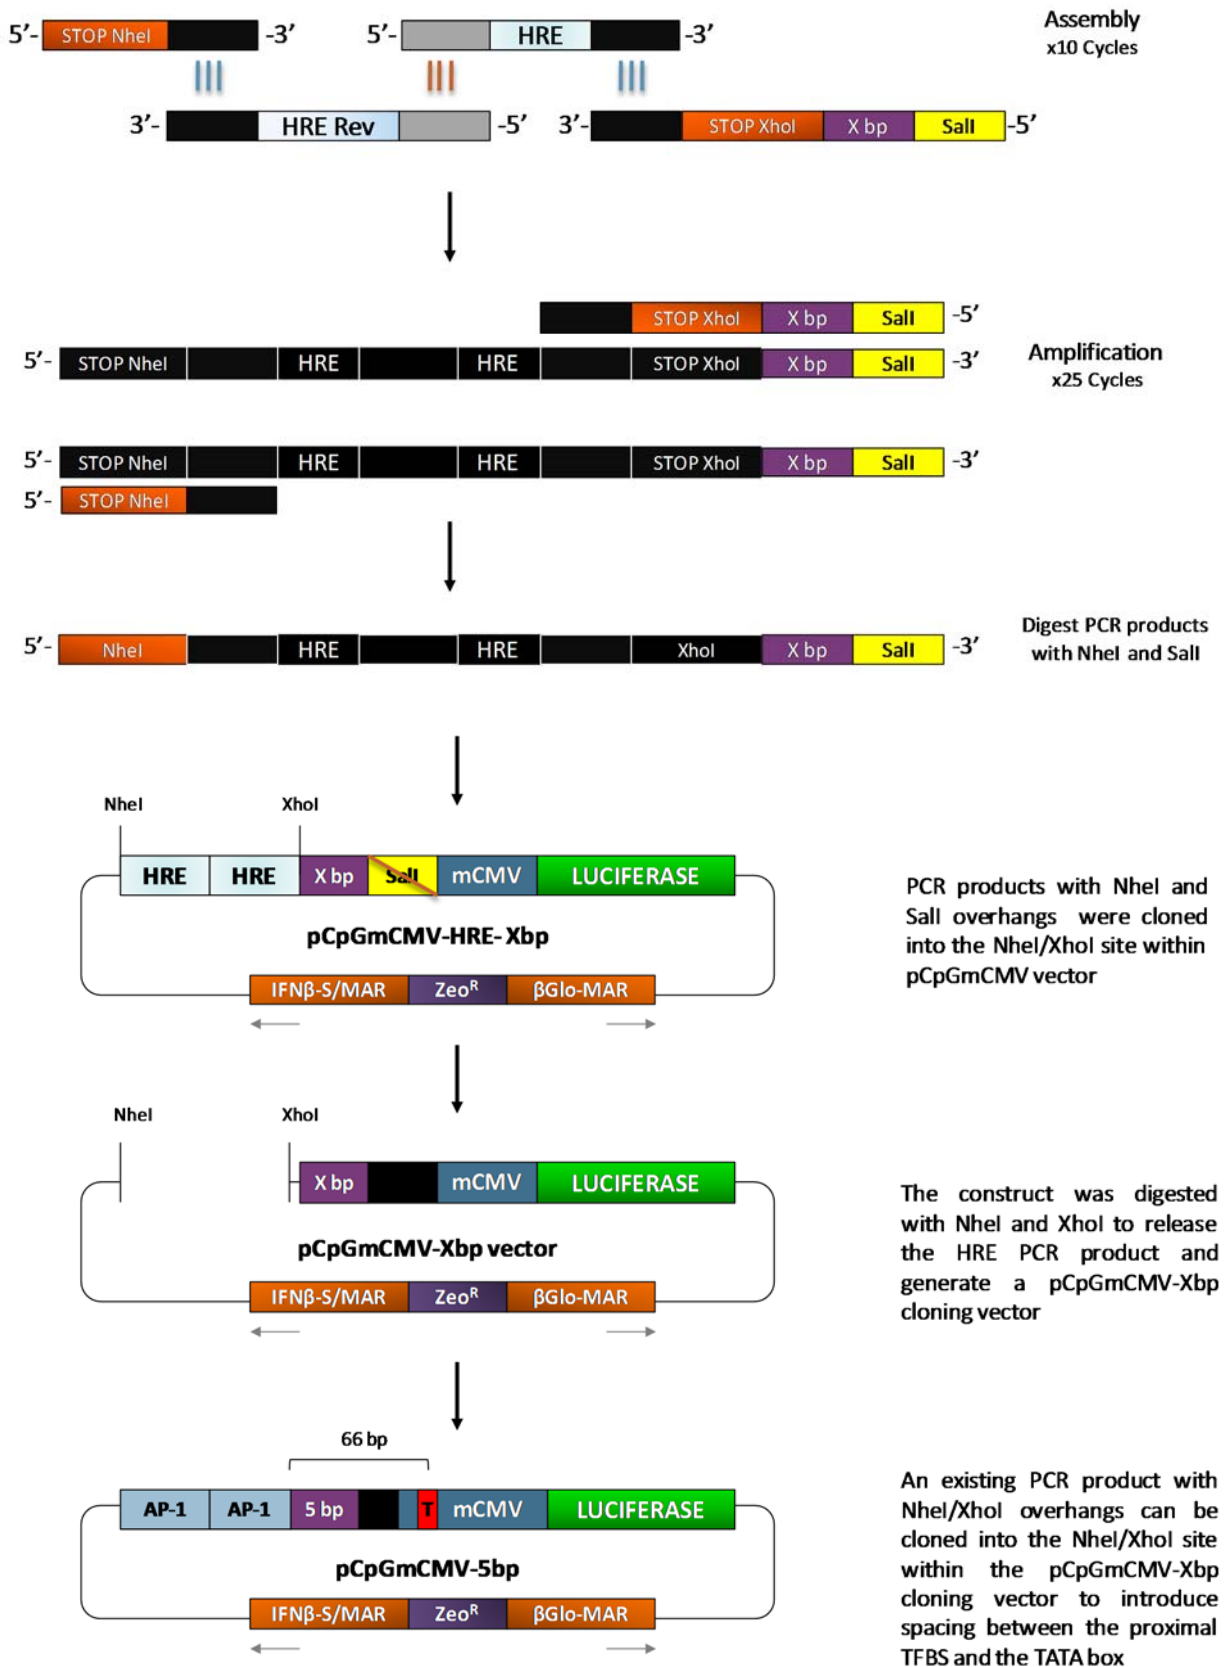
5’- STOP NheI -3’ 5’- HRE -3’

Assembly
x10 Cycles

3’- HRE Rev -5’ 3’- STOP XhoI X bp SalI -5’

STOP XhoI X bp SalI -5’

5’- STOP NheI HRE HRE STOP XhoI X bp SalI -3’

Amplification
x25 Cycles

5’- STOP NheI HRE HRE STOP XhoI X bp SalI -3’
5’- STOP NheI

5’- NheI HRE HRE XhoI X bp SalI -3’

Digest PCR products with NheI and SalI

NheI XhoI

HRE HRE X bp SalI mCMV LUCIFERASE

pCpGmCMV-HRE- Xbp

IFNβ-S/MAR Zeo$^R$ βGlo-MAR

PCR products with NheI and SalI overhangs were cloned into the NheI/XhoI site within pCpGmCMV vector

NheI XhoI

X bp mCMV LUCIFERASE

pCpGmCMV-Xbp vector

IFNβ-S/MAR Zeo$^R$ βGlo-MAR

The construct was digested with NheI and XhoI to release the HRE PCR product and generate a pCpGmCMV-Xbp cloning vector

66 bp

AP-1 AP-1 5 bp T mCMV LUCIFERASE

pCpGmCMV-5bp

IFNβ-S/MAR Zeo$^R$ βGlo-MAR

An existing PCR product with NheI/XhoI overhangs can be cloned into the NheI/XhoI site within the pCpGmCMV-Xbp cloning vector to introduce spacing between the proximal TFBS and the TATA box